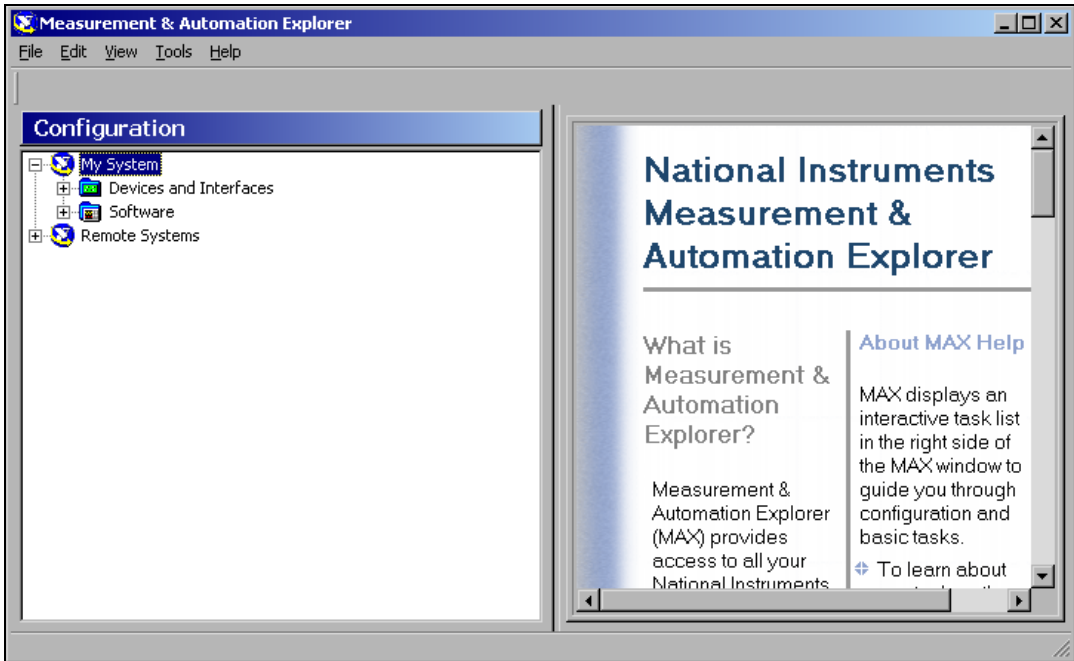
Measurement & Automation Explorer

File Edit View Tools Help

Configuration

My System
Devices and Interfaces
Software
Remote Systems

National Instruments Measurement & Automation Explorer

What is Measurement & Automation Explorer?

Measurement & Automation Explorer (MAX) provides access to all your National Instruments

About MAX Help

MAX displays an interactive task list in the right side of the MAX window to guide you through configuration and basic tasks.

To learn about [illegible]